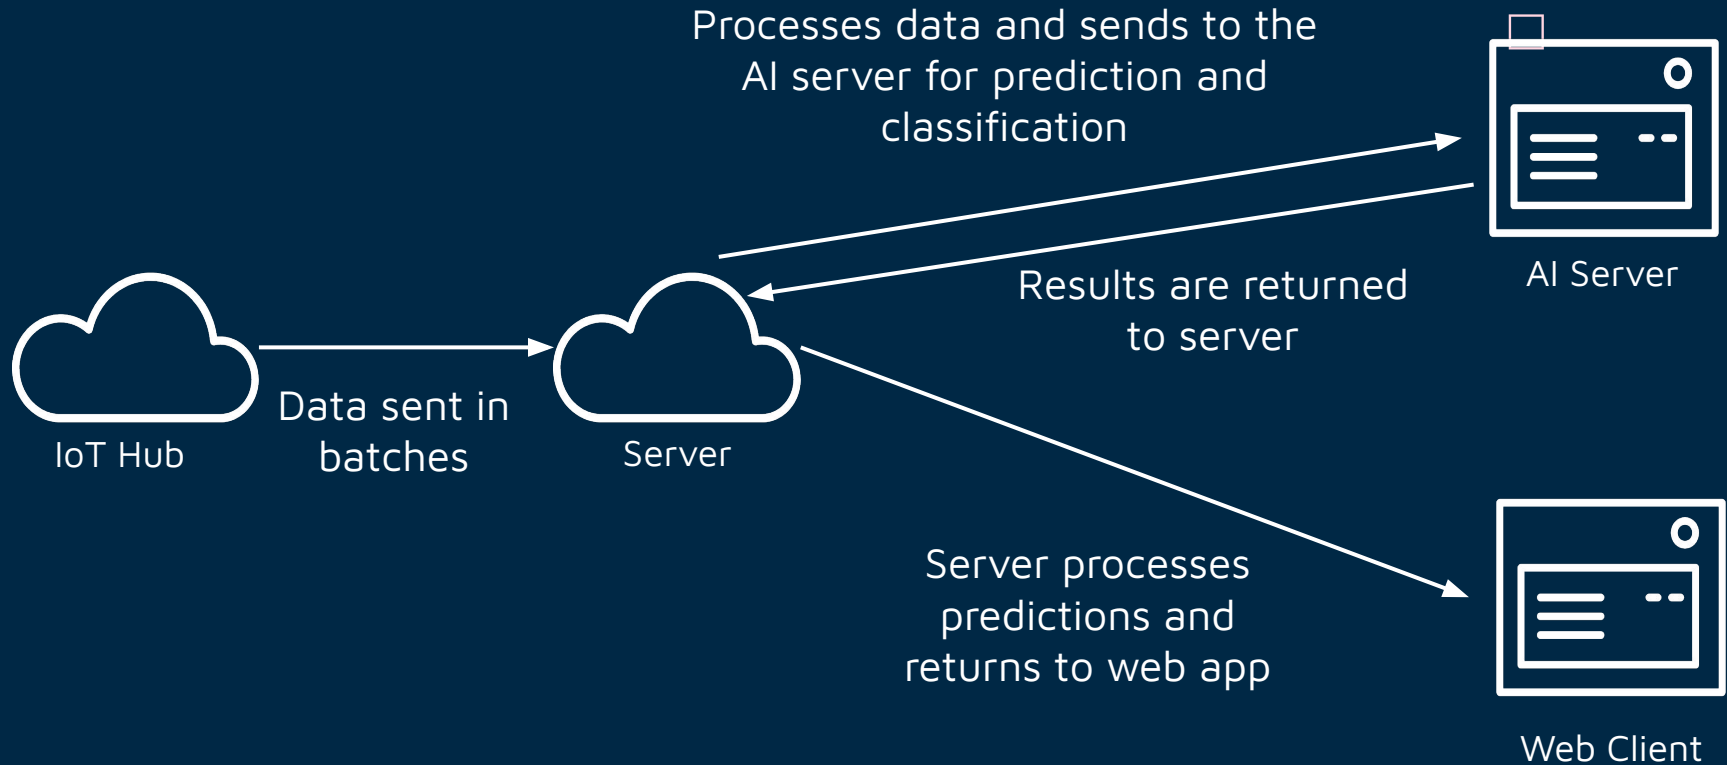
Processes data and sends to the AI server for prediction and classification

AI Server

IoT Hub

Data sent in batches

Server

Results are returned to server

Server processes predictions and returns to web app

Web Client